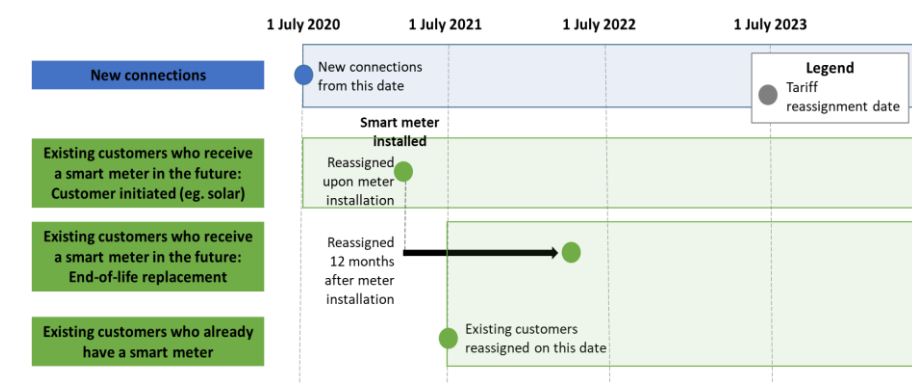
1 July 2020
1 July 2021
1 July 2022
1 July 2023

New connections

New connections from this date

Legend
Tariff reassignment date

Smart meter installed

Existing customers who receive a smart meter in the future: Customer initiated (eg. solar)

Reassigned upon meter installation

Existing customers who receive a smart meter in the future: End-of-life replacement

Reassigned 12 months after meter installation

Existing customers who already have a smart meter

Existing customers reassigned on this date